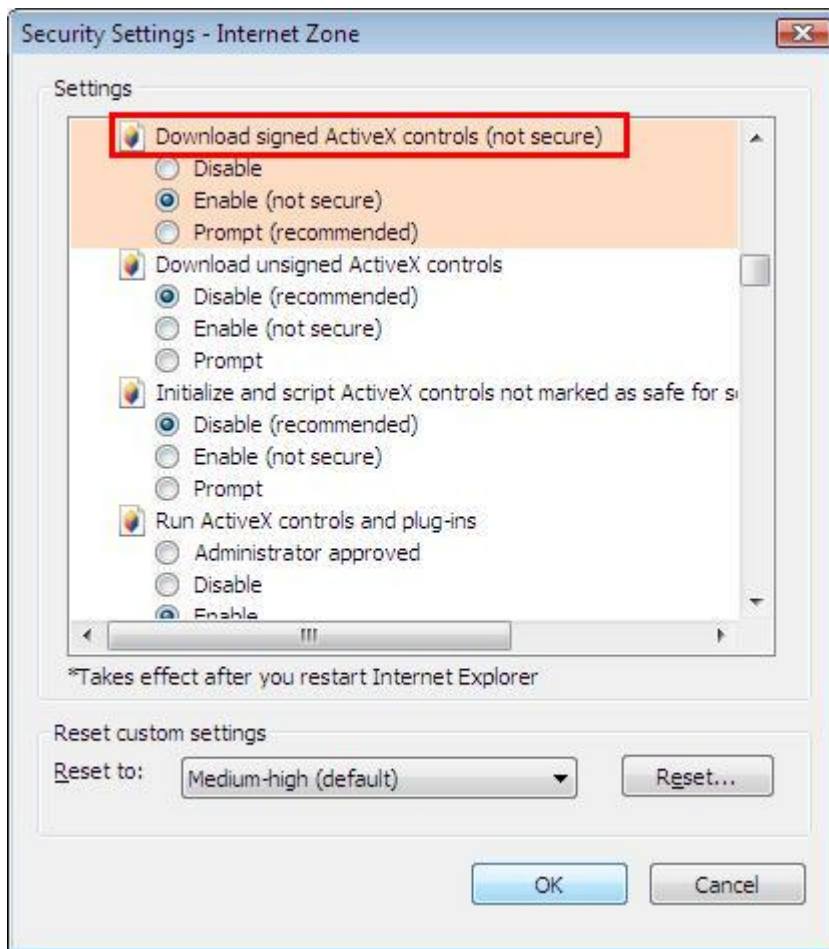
Security Settings - Internet Zone

Settings

Download signed ActiveX controls (not secure)
Disable
Enable (not secure)
Prompt (recommended)
Download unsigned ActiveX controls
Disable (recommended)
Enable (not secure)
Prompt
Initialize and script ActiveX controls not marked as safe for s
Disable (recommended)
Enable (not secure)
Prompt
Run ActiveX controls and plug-ins
Administrator approved
Disable
Enable

*Takes effect after you restart Internet Explorer

Reset custom settings
Reset to: Medium-high (default)
Reset...

OK
Cancel